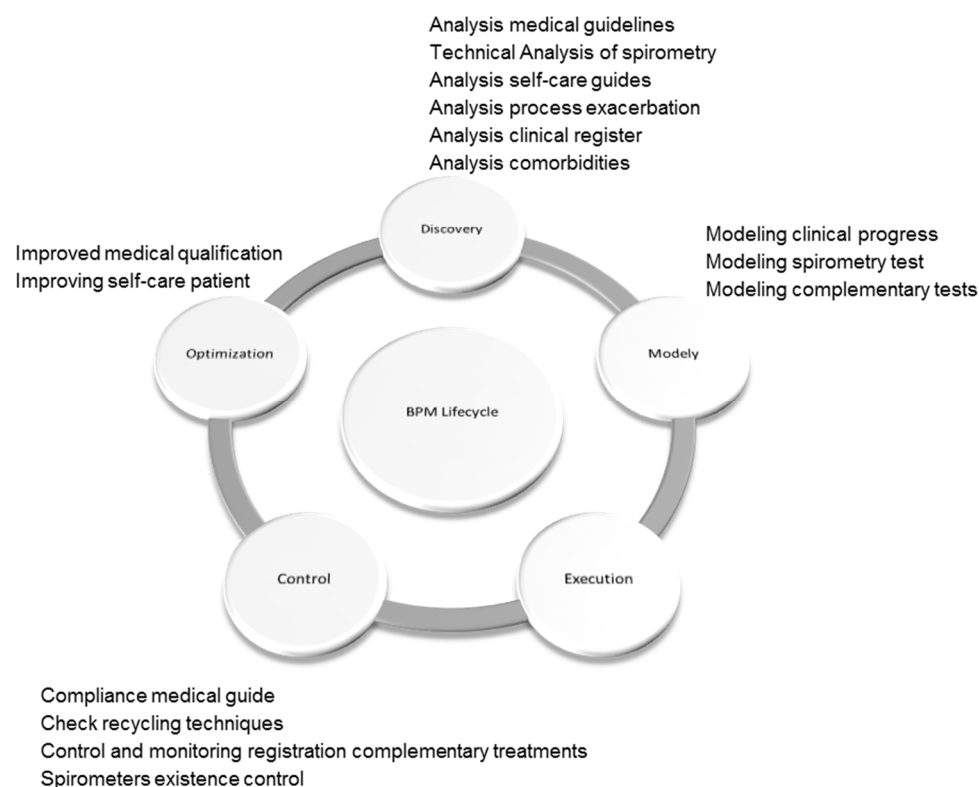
Analysis medical guidelines
Technical Analysis of spirometry
Analysis self-care guides
Analysis process exacerbation
Analysis clinical register
Analysis comorbidities

Discovery

Improved medical qualification
Improving self-care patient

Modeling clinical progress
Modeling spirometry test
Modeling complementary tests

Optimization

Modely

BPM Lifecycle

Control

Execution

Compliance medical guide
Check recycling techniques
Control and monitoring registration complementary treatments
Spirometers existence control